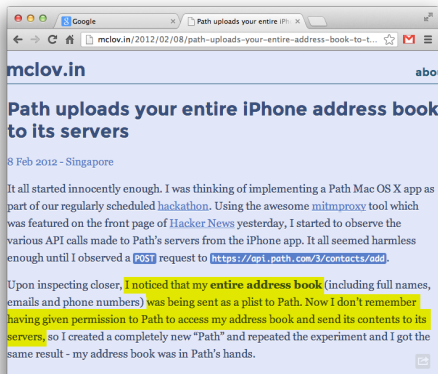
Google
Path uploads your entire iPh

mclov.in/2012/02/08/path-uploads-your-entire-address-book-to-t...

mclov.in

abo

Path uploads your entire iPhone address book to its servers

8 Feb 2012 - Singapore

It all started innocently enough. I was thinking of implementing a Path Mac OS X app as part of our regularly scheduled hackathon. Using the awesome mitmproxy tool which was featured on the front page of Hacker News yesterday, I started to observe the various API calls made to Path's servers from the iPhone app. It all seemed harmless enough until I observed a POST request to https://api.path.com/3/contacts/add.

Upon inspecting closer, I noticed that my entire address book (including full names, emails and phone numbers) was being sent as a plist to Path. Now I don't remember having given permission to Path to access my address book and send its contents to its servers, so I created a completely new "Path" and repeated the experiment and I got the same result - my address book was in Path's hands.